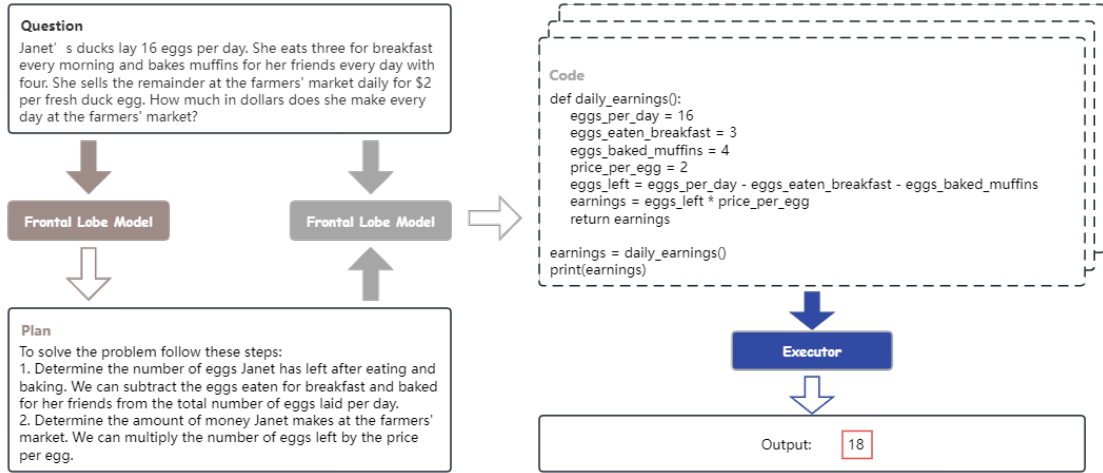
Question
Janet’ s ducks lay 16 eggs per day. She eats three for breakfast every morning and bakes muffins for her friends every day with four. She sells the remainder at the farmers' market daily for $2 per fresh duck egg. How much in dollars does she make every day at the farmers' market?

Frontal Lobe Model

Frontal Lobe Model

Plan
To solve the problem follow these steps:
1. Determine the number of eggs Janet has left after eating and baking. We can subtract the eggs eaten for breakfast and baked for her friends from the total number of eggs laid per day.
2. Determine the amount of money Janet makes at the farmers' market. We can multiply the number of eggs left by the price per egg.

Code
def daily_earnings():
eggs_per_day = 16
eggs_eaten_breakfast = 3
eggs_baked_muffins = 4
price_per_egg = 2
eggs_left = eggs_per_day - eggs_eaten_breakfast - eggs_baked_muffins
earnings = eggs_left * price_per_egg
return earnings

earnings = daily_earnings()
print(earnings)

Executor

Output: 18